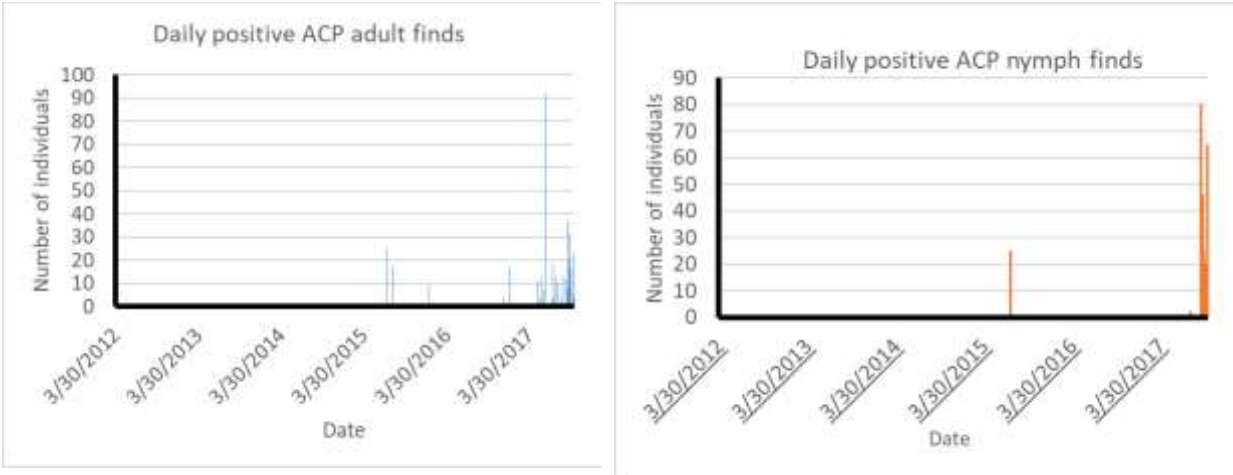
Daily positive ACP adult finds

Number of individuals

100
90
80
70
60
50
40
30
20
10
0

3/30/2012
3/30/2013
3/30/2014
3/30/2015
3/30/2016
3/30/2017

Date

Daily positive ACP nymph finds

Number of individuals

90
80
70
60
50
40
30
20
10
0

3/30/2012
3/30/2013
3/30/2014
3/30/2015
3/30/2016
3/30/2017

Date